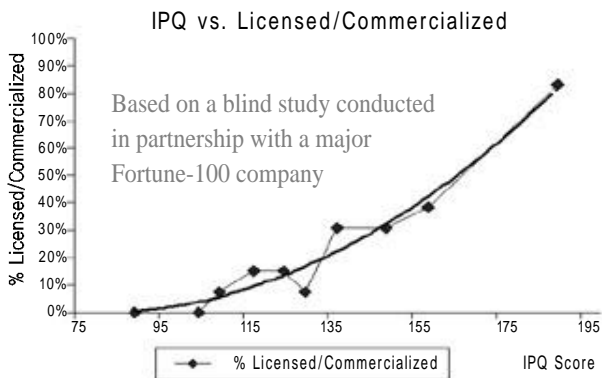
IPQ vs. Licensed/Commercialized

% Licensed/Commercialized

100%
90%
80%
70%
60%
50%
40%
30%
20%
10%
0%

Based on a blind study conducted in partnership with a major Fortune-100 company

75 95 115 135 155 175 195

% Licensed/Commercialized

IPQ Score